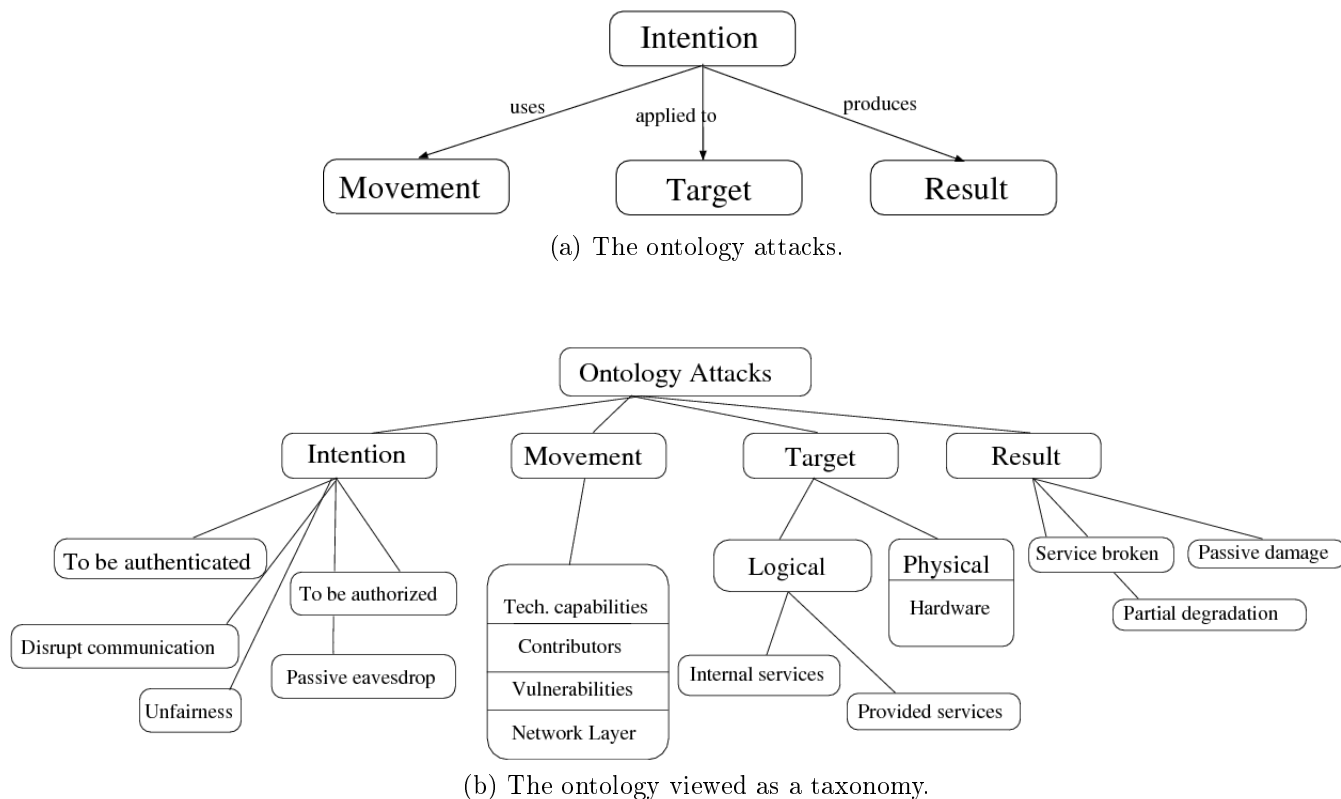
Intention

uses

applied to

produces

Movement

Target

Result

(a) The ontology attacks.

Ontology Attacks

Intention

Movement

Target

Result

To be authenticated

Disrupt communication

Unfairness

To be authorized

Passive eavesdrop

Tech. capabilities

Contributors

Vulnerabilities

Network Layer

Logical

Internal services

Provided services

Physical

Hardware

Service broken

Passive damage

Partial degradation

(b) The ontology viewed as a taxonomy.